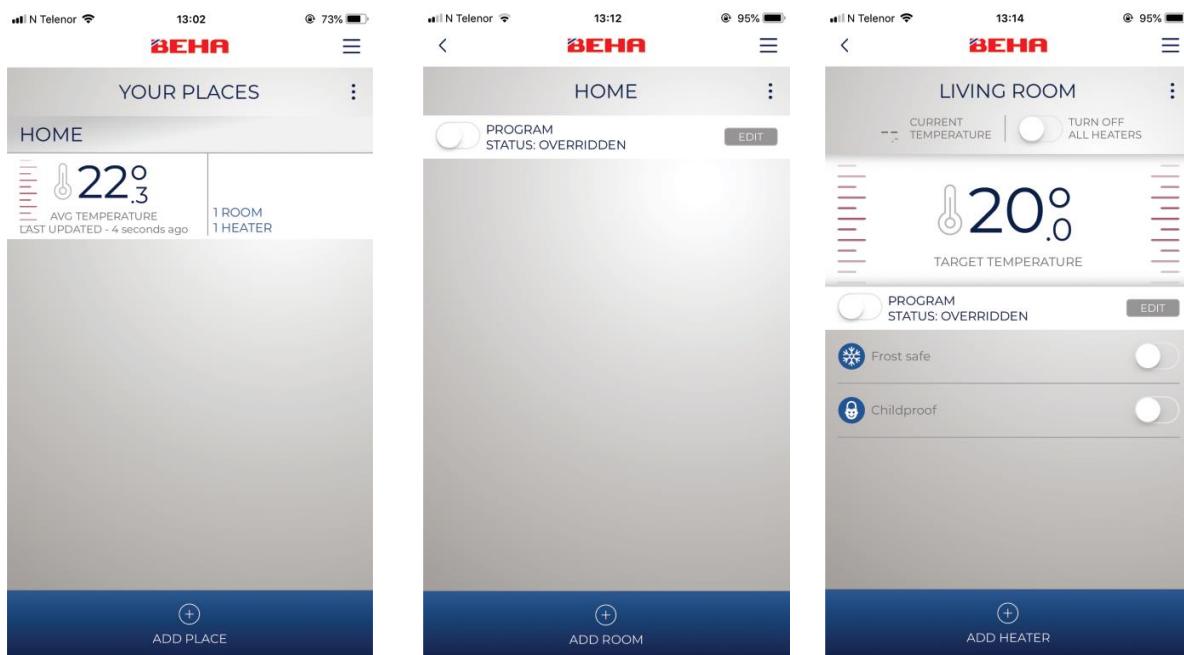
N Telenor 13:02 73%
BEHA

YOUR PLACES

HOME

22°.3
AVG TEMPERATURE
LAST UPDATED - 4 seconds ago

1 ROOM
1 HEATER

ADD PLACE

N Telenor 13:12 95%
BEHA

HOME

PROGRAM
STATUS: OVERRIDDEN

EDIT

ADD ROOM

N Telenor 13:14 95%
BEHA

LIVING ROOM

-- CURRENT TEMPERATURE

TURN OFF ALL HEATERS

20°.0
TARGET TEMPERATURE

PROGRAM
STATUS: OVERRIDDEN

EDIT

Frost safe

Childproof

ADD HEATER